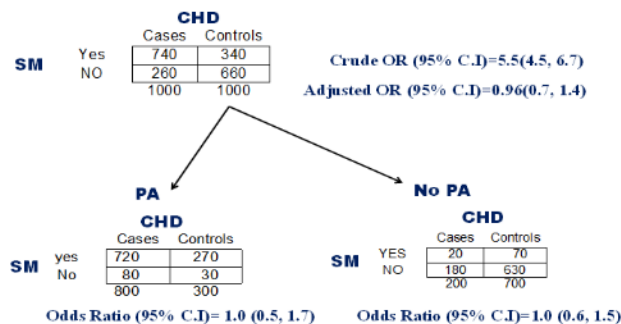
CHD

| | | Cases | Controls |
|---|---|---|---|
| SM | Yes | 740 | 340 |
| | NO | 260 | 660 |
| | | 1000 | 1000 |

Crude OR (95% C.I)=5.5(4.5, 6.7)

Adjusted OR (95% C.I)=0.96(0.7, 1.4)

PA

CHD

| | | Cases | Controls |
|---|---|---|---|
| SM | yes | 720 | 270 |
| | No | 80 | 30 |
| | | 800 | 300 |

Odds Ratio (95% C.I)= 1.0 (0.5, 1.7)

No PA

CHD

| | | Cases | Controls |
|---|---|---|---|
| SM | YES | 20 | 70 |
| | NO | 180 | 630 |
| | | 200 | 700 |

Odds Ratio (95% C.I)=1.0 (0.6, 1.5)